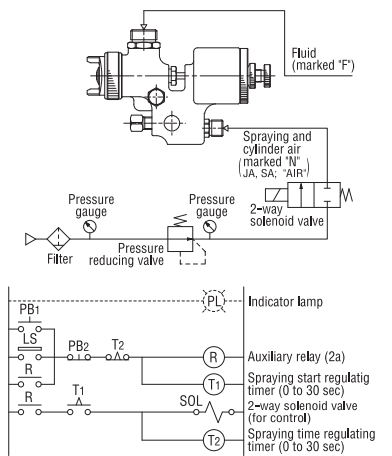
Fluid (marked "F")

Spraying and cylinder air (marked "N" JA, SA; "AIR")

Pressure gauge

Pressure gauge

2-way solenoid valve

Filter

Pressure reducing valve

PL

Indicator lamp

PB1

LS

R

PB2

T2

R

Auxiliary relay (2a)

T1

Spraying start regulatig timer (0 to 30 sec)

R

T1

SOL

2-way solenoid valve (for control)

T2

Spraying time regulating timer (0 to 30 sec)